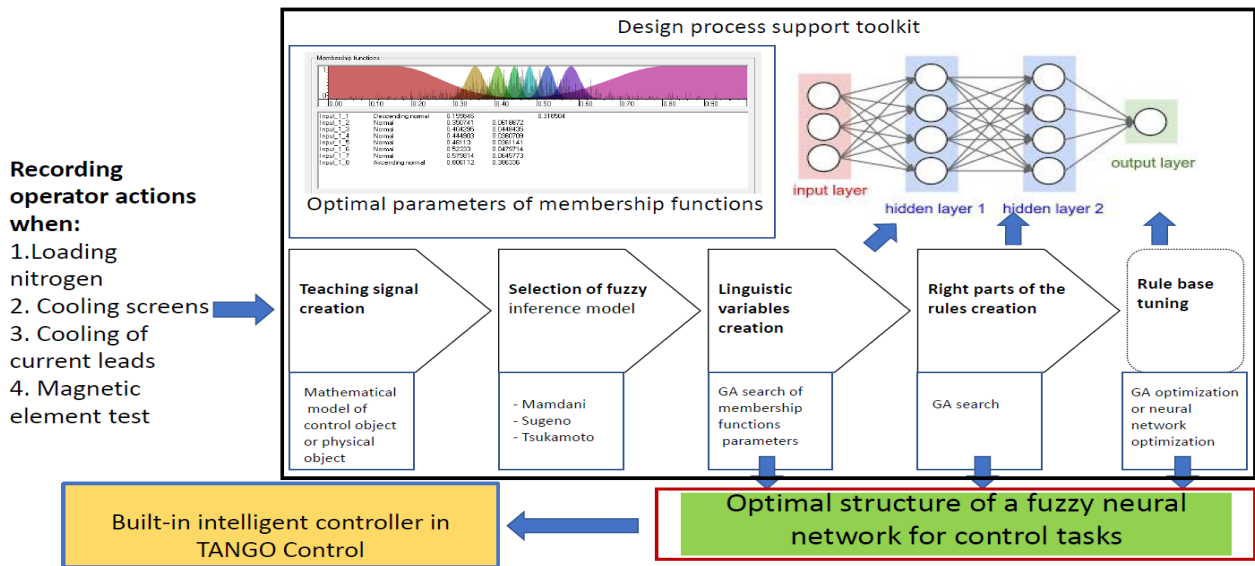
Design process support toolkit

Membership functions

0.00 0.10 0.20 0.30 0.40 0.50 0.60 0.70 0.80 0.90

| | | | | |
|---|---|---|---|---|
| Input_1_1 | Descending normal | 0.159846 | | 0.318504 |
| Input_1_2 | Normal | 0.350741 | 0.0618672 | |
| Input_1_3 | Normal | 0.404266 | 0.0448436 | |
| Input_1_4 | Normal | 0.444803 | 0.0366709 | |
| Input_1_5 | Normal | 0.48113 | 0.0361141 | |
| Input_1_6 | Normal | 0.52333 | 0.0479714 | |
| Input_1_7 | Normal | 0.579814 | 0.0645773 | |
| Input_1_8 | Ascending normal | 0.806112 | 0.386306 | |

Optimal parameters of membership functions

input layer

hidden layer 1

hidden layer 2

output layer

Recording operator actions when:
1.Loading nitrogen
2. Cooling screens
3. Cooling of current leads
4. Magnetic element test

Teaching signal creation

Mathematical model of control object or physical object

Selection of fuzzy inference model

- Mamdani
- Sugeno
- Tsukamoto

Linguistic variables creation

GA search of membership functions parameters

Right parts of the rules creation

GA search

Rule base tuning

GA optimization or neural network optimization

Built-in intelligent controller in TANGO Control

Optimal structure of a fuzzy neural network for control tasks